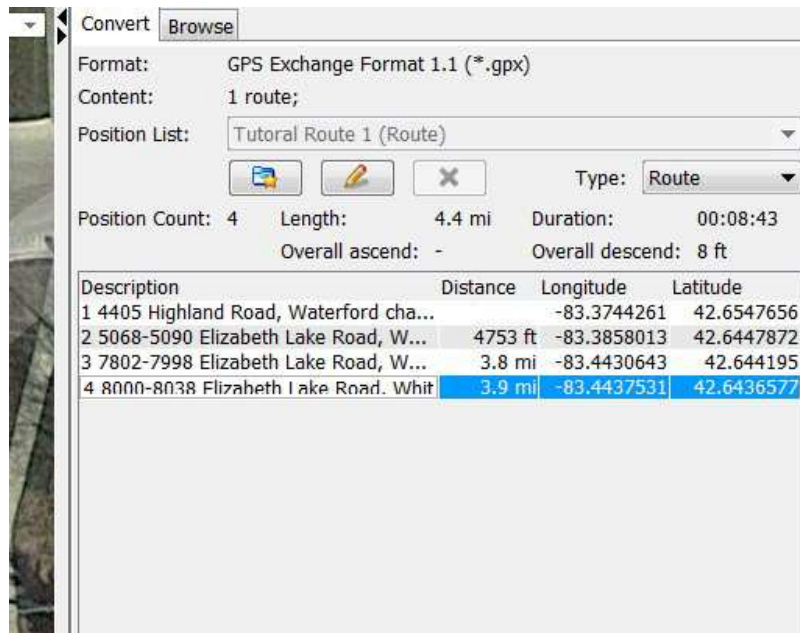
Convert Browse

Format: GPS Exchange Format 1.1 (*.gpx)
Content: 1 route;
Position List: Tutoral Route 1 (Route)

Type: Route

Position Count: 4 Length: 4.4 mi Duration: 00:08:43
Overall ascend: - Overall descend: 8 ft

| Description | Distance | Longitude | Latitude |
|---|---|---|---|
| 1 4405 Highland Road, Waterford cha... | | -83.3744261 | 42.6547656 |
| 2 5068-5090 Elizabeth Lake Road, W... | 4753 ft | -83.3858013 | 42.6447872 |
| 3 7802-7998 Elizabeth Lake Road, W... | 3.8 mi | -83.4430643 | 42.644195 |
| 4 8000-8038 Elizabeth Lake Road, Whit | 3.9 mi | -83.4437531 | 42.6436577 |